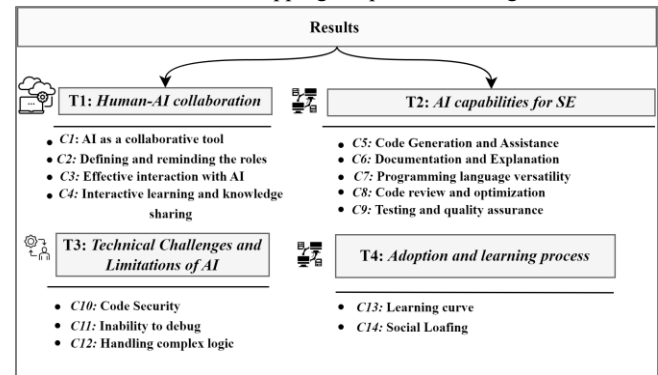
Results

T1: *Human-AI collaboration*

- *C1:* AI as a collaborative tool
- *C2:* Defining and reminding the roles
- *C3:* Effective interaction with AI
- *C4:* Interactive learning and knowledge sharing

T2: *AI capabilities for SE*

- *C5:* Code Generation and Assistance
- *C6:* Documentation and Explanation
- *C7:* Programming language versatility
- *C8:* Code review and optimization
- *C9:* Testing and quality assurance

T3: *Technical Challenges and Limitations of AI*

- *C10:* Code Security
- *C11:* Inability to debug
- *C12:* Handling complex logic

T4: *Adoption and learning process*

- *C13:* Learning curve
- *C14:* Social Loafing